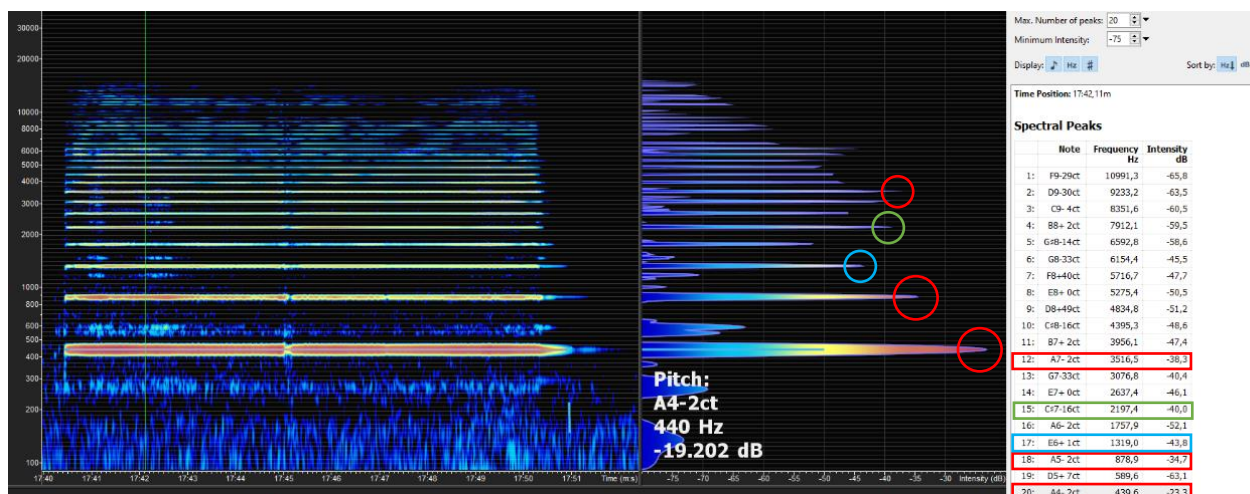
30000
20000
10000
8000
6000
5000
4000
3000
2000
1000
800
600
500
400
300
200
100

17:40 17:41 17:42 17:43 17:44 17:45 17:46 17:47 17:48 17:49 17:50 17:51 Time (m:s)

Pitch:
A4-2ct
440 Hz
-19.202 dB

-75 -70 -65 -60 -55 -50 -45 -40 -35 -30 Intensity (dB)

Max. Number of peaks: 20
Minimum Intensity: -75
Display: Hz #
Sort by: Hz dB

Time Position: 17:42,11m

Spectral Peaks

| | Note | Frequency Hz | Intensity dB |
|---|---|---|---|
| 1: | F9-29ct | 10991,3 | -65,8 |
| 2: | D9-30ct | 9233,2 | -63,5 |
| 3: | C9- 4ct | 8351,6 | -60,5 |
| 4: | B8+ 2ct | 7912,1 | -59,5 |
| 5: | G#8-14ct | 6592,8 | -58,6 |
| 6: | G8-33ct | 6154,4 | -45,5 |
| 7: | F8+40ct | 5716,7 | -47,7 |
| 8: | E8+ 0ct | 5275,4 | -50,5 |
| 9: | D8+49ct | 4834,8 | -51,2 |
| 10: | C#8-16ct | 4395,3 | -48,6 |
| 11: | B7+ 2ct | 3956,1 | -47,4 |
| 12: | A7- 2ct | 3516,5 | -38,3 |
| 13: | G7-33ct | 3076,8 | -40,4 |
| 14: | E7+ 0ct | 2637,4 | -46,1 |
| 15: | C#7-16ct | 2197,4 | -40,0 |
| 16: | A6- 2ct | 1757,9 | -52,1 |
| 17: | E6+ 1ct | 1319,0 | -43,8 |
| 18: | A5- 2ct | 878,9 | -34,7 |
| 19: | D5+ 7ct | 589,6 | -63,1 |
| 20: | A4- 2ct | 439,6 | -23,3 |